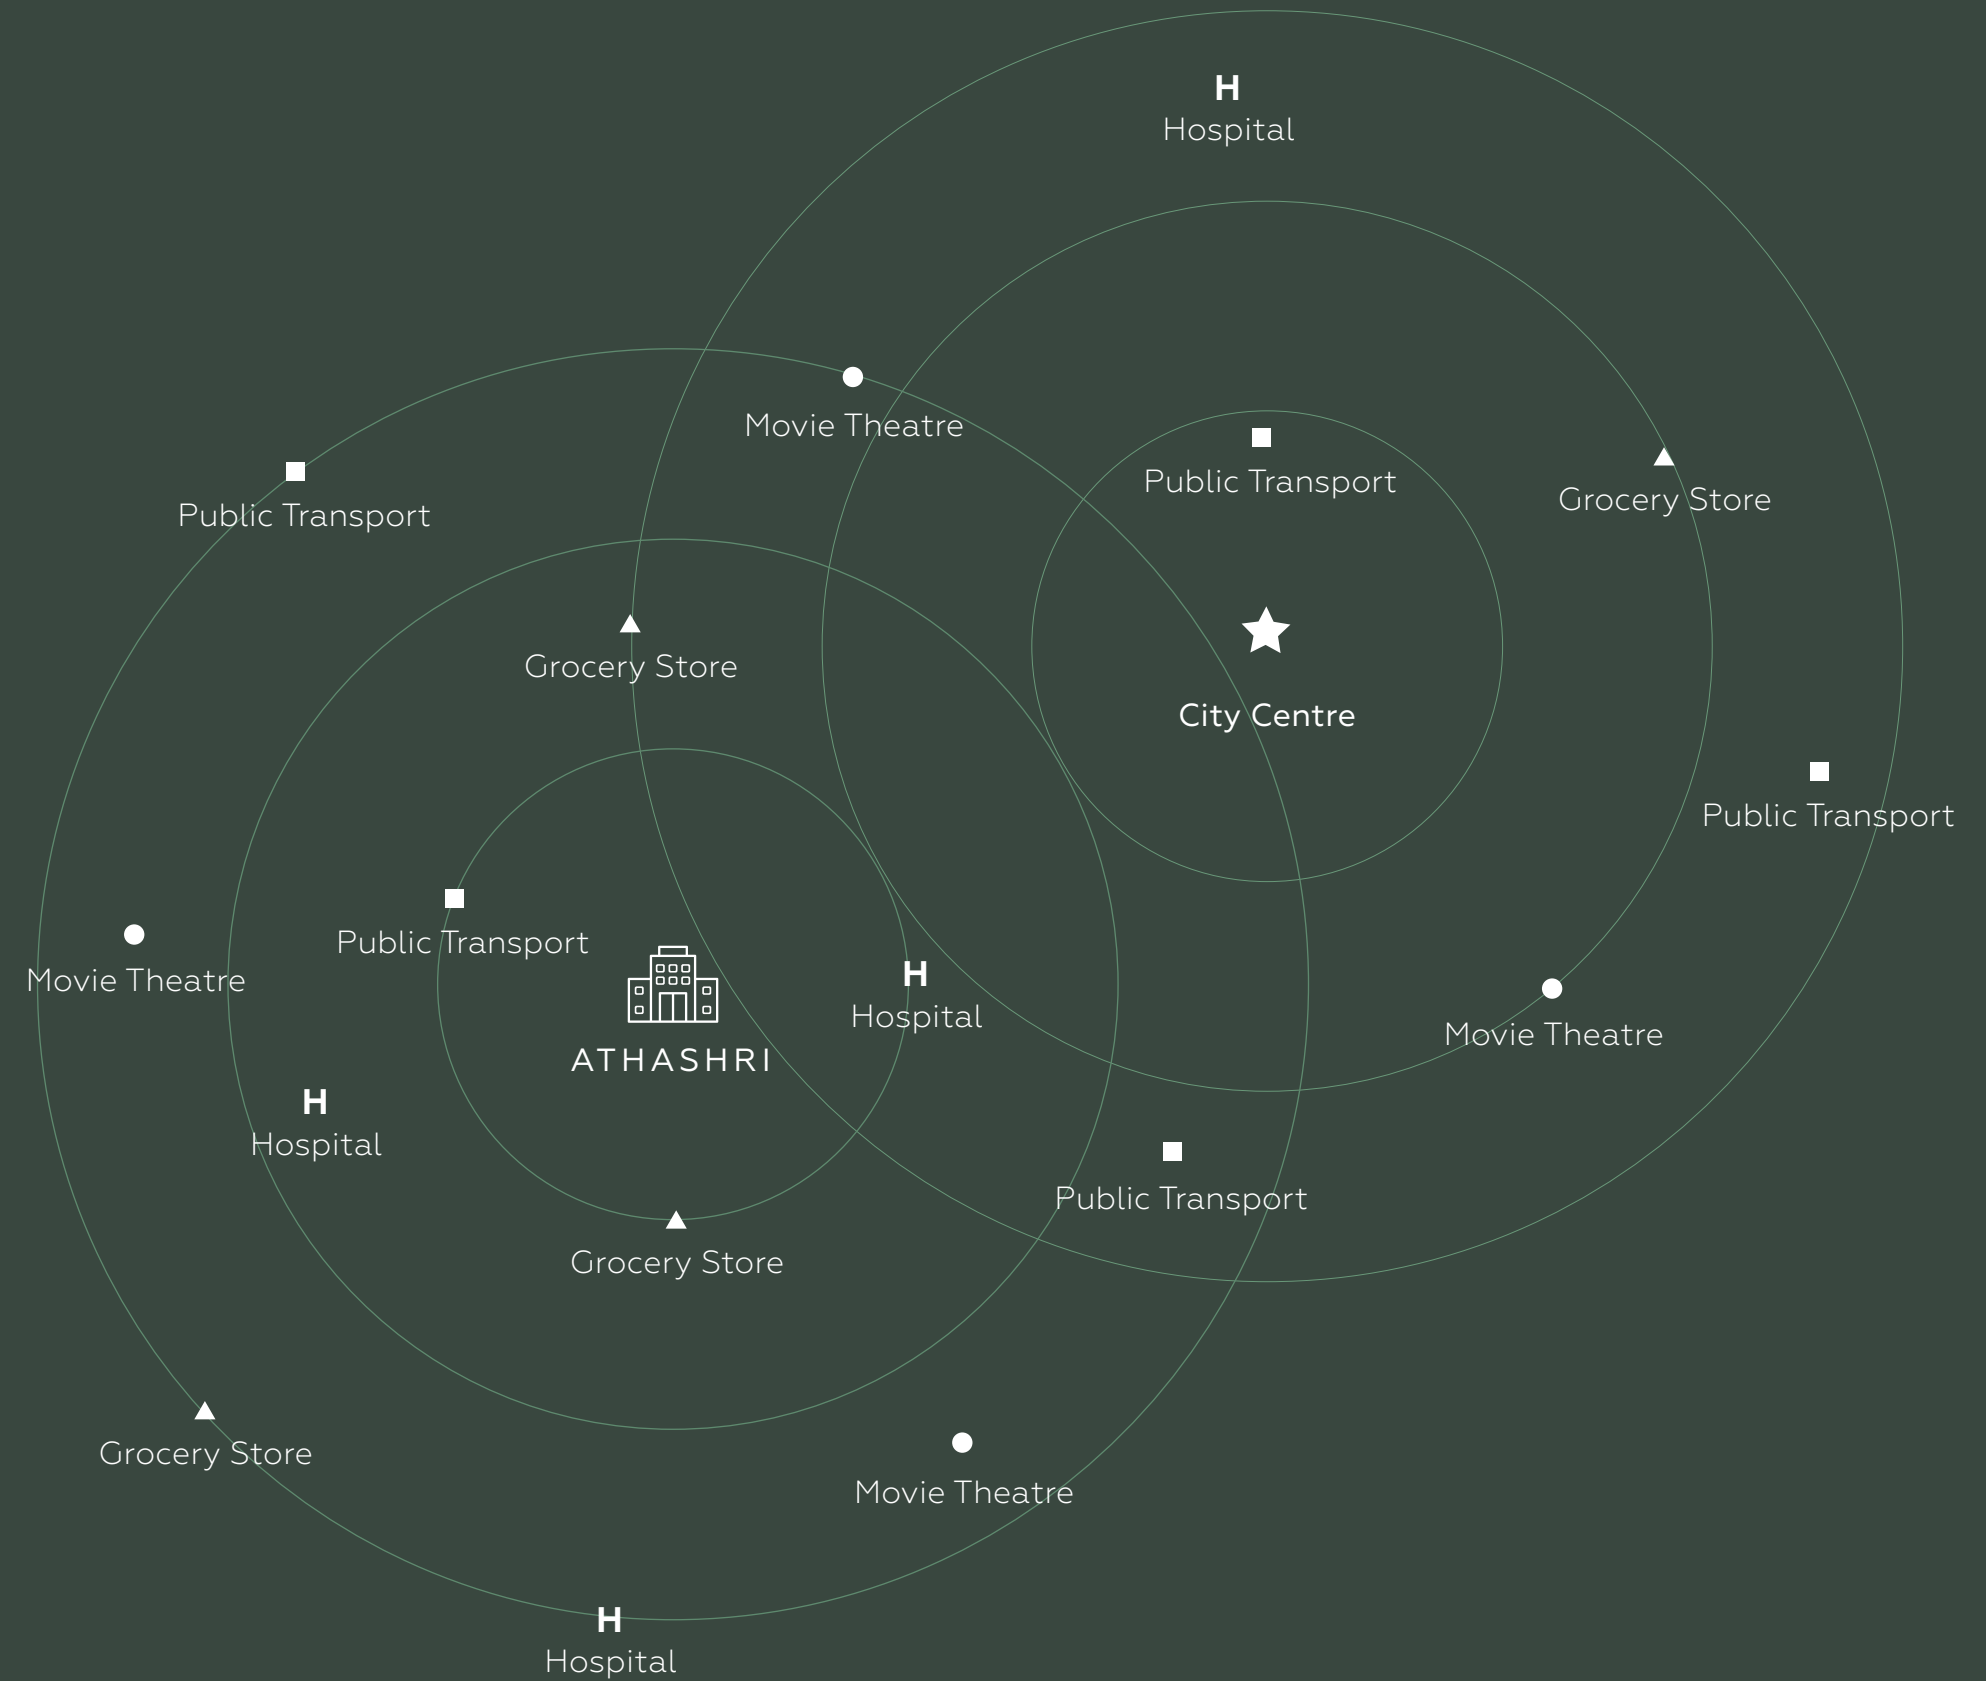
H
Hospital

Movie Theatre

Public Transport

Public Transport

Grocery Store

Grocery Store

City Centre

Public Transport

Public Transport

Movie Theatre

H
Hospital

ATHASHRI

Movie Theatre

H
Hospital

Public Transport

Grocery Store

Grocery Store

Movie Theatre

H
Hospital